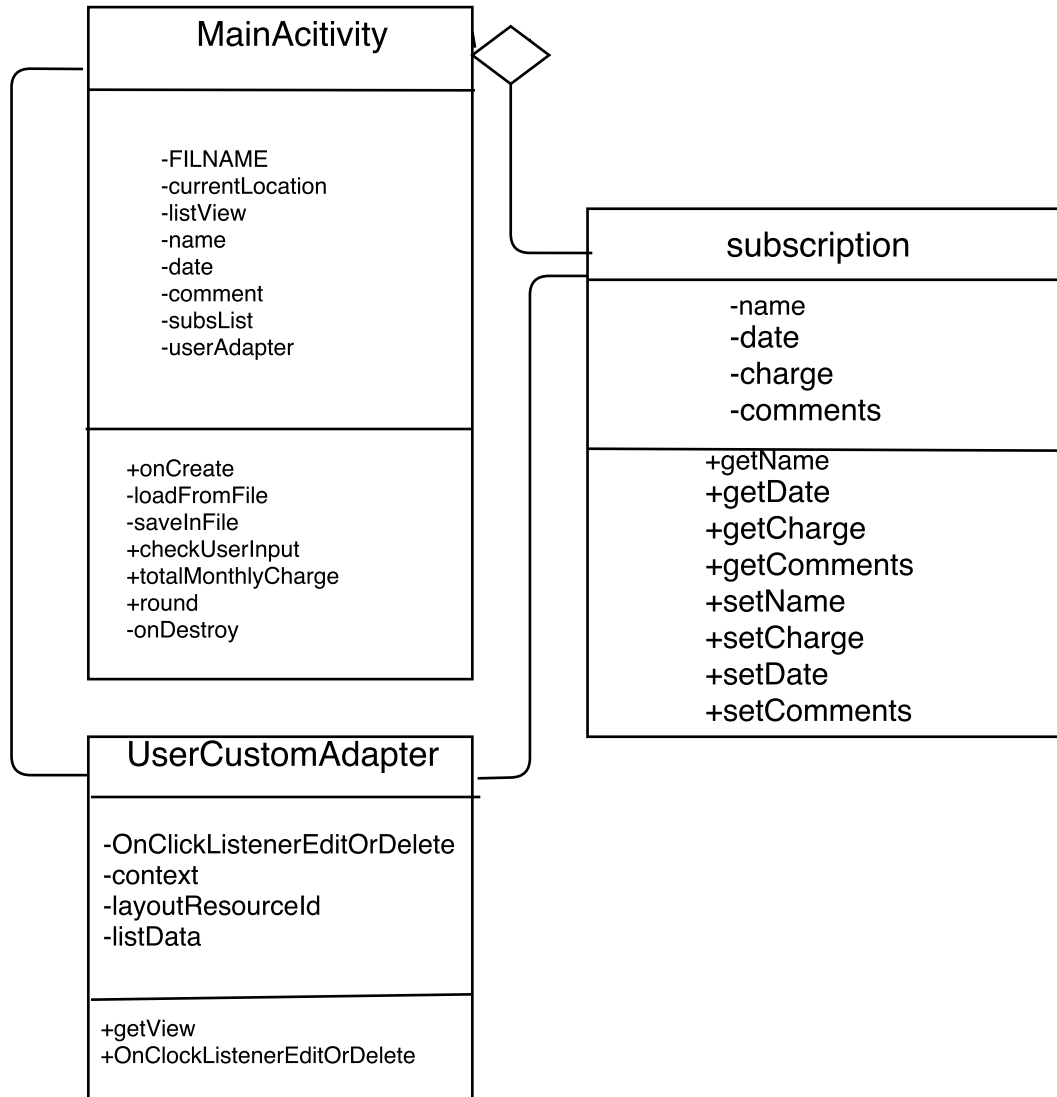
MainAcitivity

-FILNAME
-currentLocation
-listView
-name
-date
-comment
-subsList
-userAdapter

+onCreate
-loadFromFile
-saveInFile
+checkUserInput
+totalMonthlyCharge
+round
-onDestroy

subscription

-name
-date
-charge
-comments

+getName
+getDate
+getCharge
+getComments
+setName
+setCharge
+setDate
+setComments

UserCustomAdapter

-OnClickListenerEditOrDelete
-context
-layoutResourceId
-listData

+getView
+OnClockListenerEditOrDelete